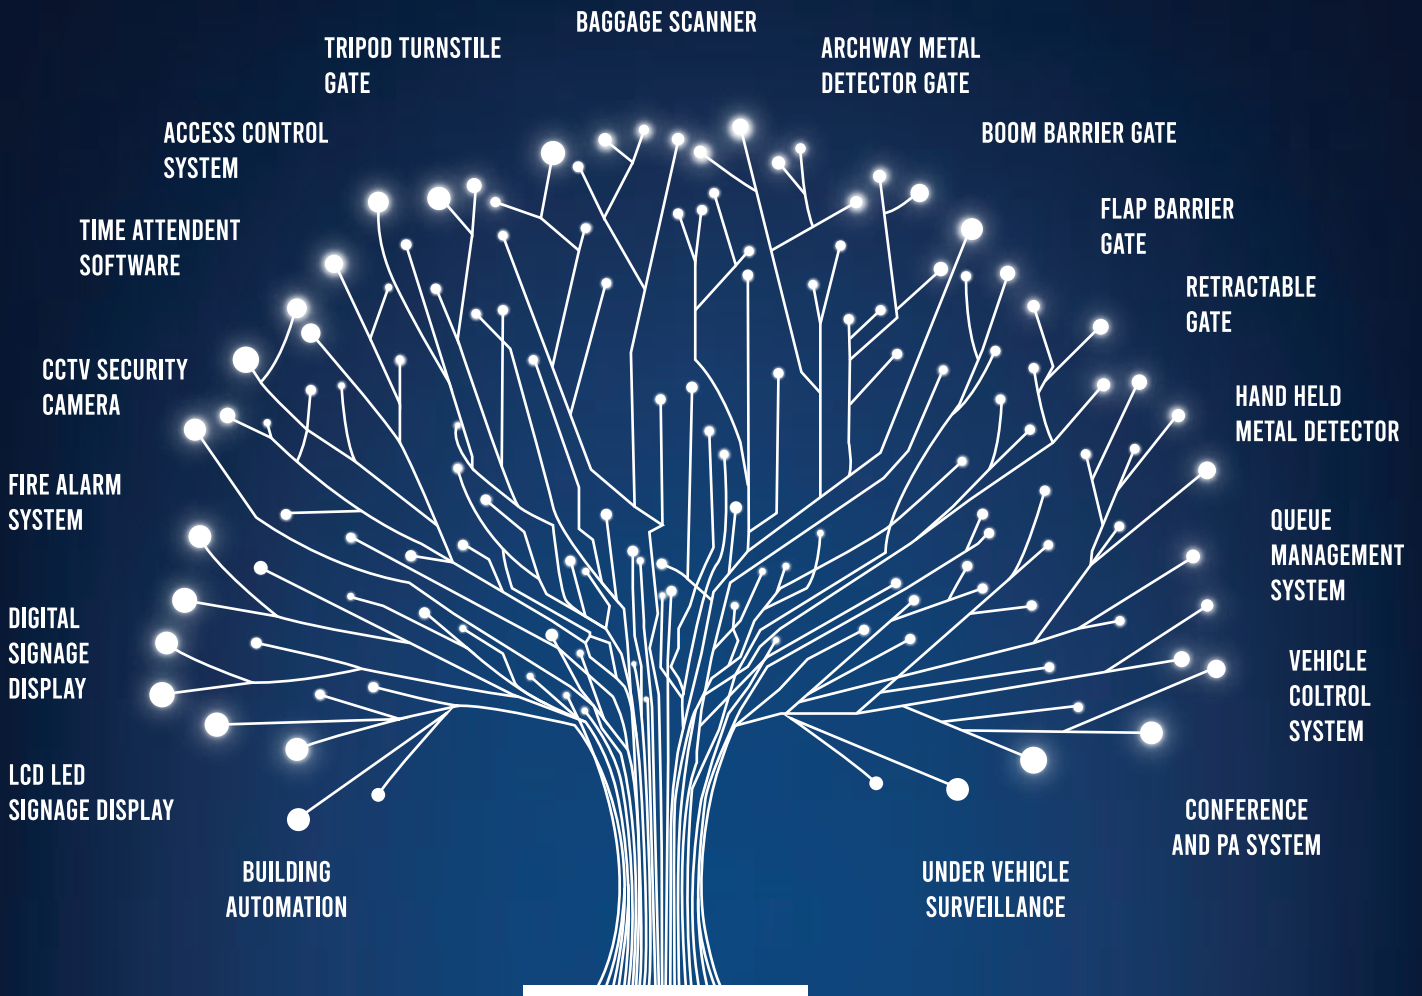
BAGGAGE SCANNER

TRIPOD TURNSTILE GATE

ARCHWAY METAL DETECTOR GATE

ACCESS CONTROL SYSTEM

BOOM BARRIER GATE

TIME ATTENDENT SOFTWARE

FLAP BARRIER GATE

RETRACTABLE GATE

CCTV SECURITY CAMERA

HAND HELD METAL DETECTOR

FIRE ALARM SYSTEM

QUEUE MANAGEMENT SYSTEM

DIGITAL SIGNAGE DISPLAY

VEHICLE COLTROL SYSTEM

LCD LED SIGNAGE DISPLAY

CONFERENCE AND PA SYSTEM

BUILDING AUTOMATION

UNDER VEHICLE SURVEILLANCE